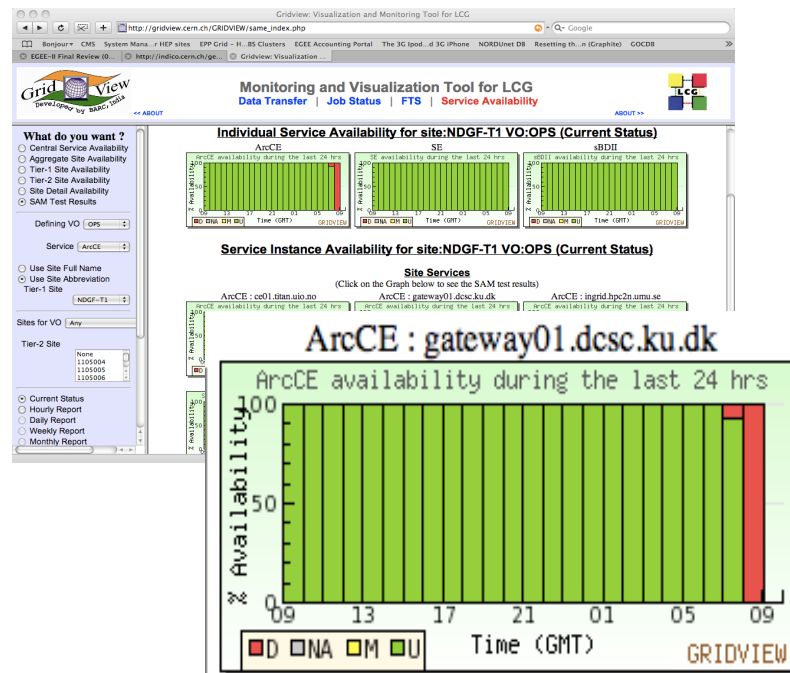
Gridview: Visualization and Monitoring Tool for LCG

http://gridview.cern.ch/GRIDVIEW/same_index.php

Google

Bonjour CMS System Mana...r HEP sites EPP Grid – H...BS Clusters EGEE Accounting Portal The 3G Ipod...d 3G iPhone NORDUnet DB Resetting th...n (Graphite) GOCDB

EGEE-II Final Review (0... http://indico.cern.ch/ge... Gridview: Visualization ...

Grid View Developed by BARC, India

Monitoring and Visualization Tool for LCG

Data Transfer | Job Status | FTS | Service Availability

<< ABOUT

ABOUT >>

LCG

What do you want ?
Central Service Availability
Aggregate Site Availability
Tier-1 Site Availability
Tier-2 Site Availability
Site Detail Availability
SAM Test Results

Defining VO OPS

Service ArcCE

Use Site Full Name
Use Site Abbreviation
Tier-1 Site NDGF-T1

Sites for VO Any

Tier-2 Site
None
1105004
1105005
1105006

Current Status
Hourly Report
Daily Report
Weekly Report
Monthly Report

Individual Service Availability for site:NDGF-T1 VO:OPS (Current Status)

ArcCE
ArcCE availability during the last 24 hrs
% Availability
09 13 17 21 01 05 09
Time (GMT)
D NA M U
GRIDVIEW

SE
SE availability during the last 24 hrs
% Availability
09 13 17 21 01 05 09
Time (GMT)
D NA M U
GRIDVIEW

sBDII
sBDII availability during the last 24 hrs
% Availability
09 13 17 21 01 05 09
Time (GMT)
D NA M U
GRIDVIEW

Service Instance Availability for site:NDGF-T1 VO:OPS (Current Status)

Site Services
(Click on the Graph below to see the SAM test results)

ArcCE : ce01.titan.uio.no
ArcCE : gateway01.dcsc.ku.dk
ArcCE : ingrid.hpc2n.umu.se

ArcCE : gateway01.dcsc.ku.dk

ArcCE availability during the last 24 hrs

% Availability

100
50
0

09 13 17 21 01 05 09

Time (GMT)

D NA M U

GRIDVIEW